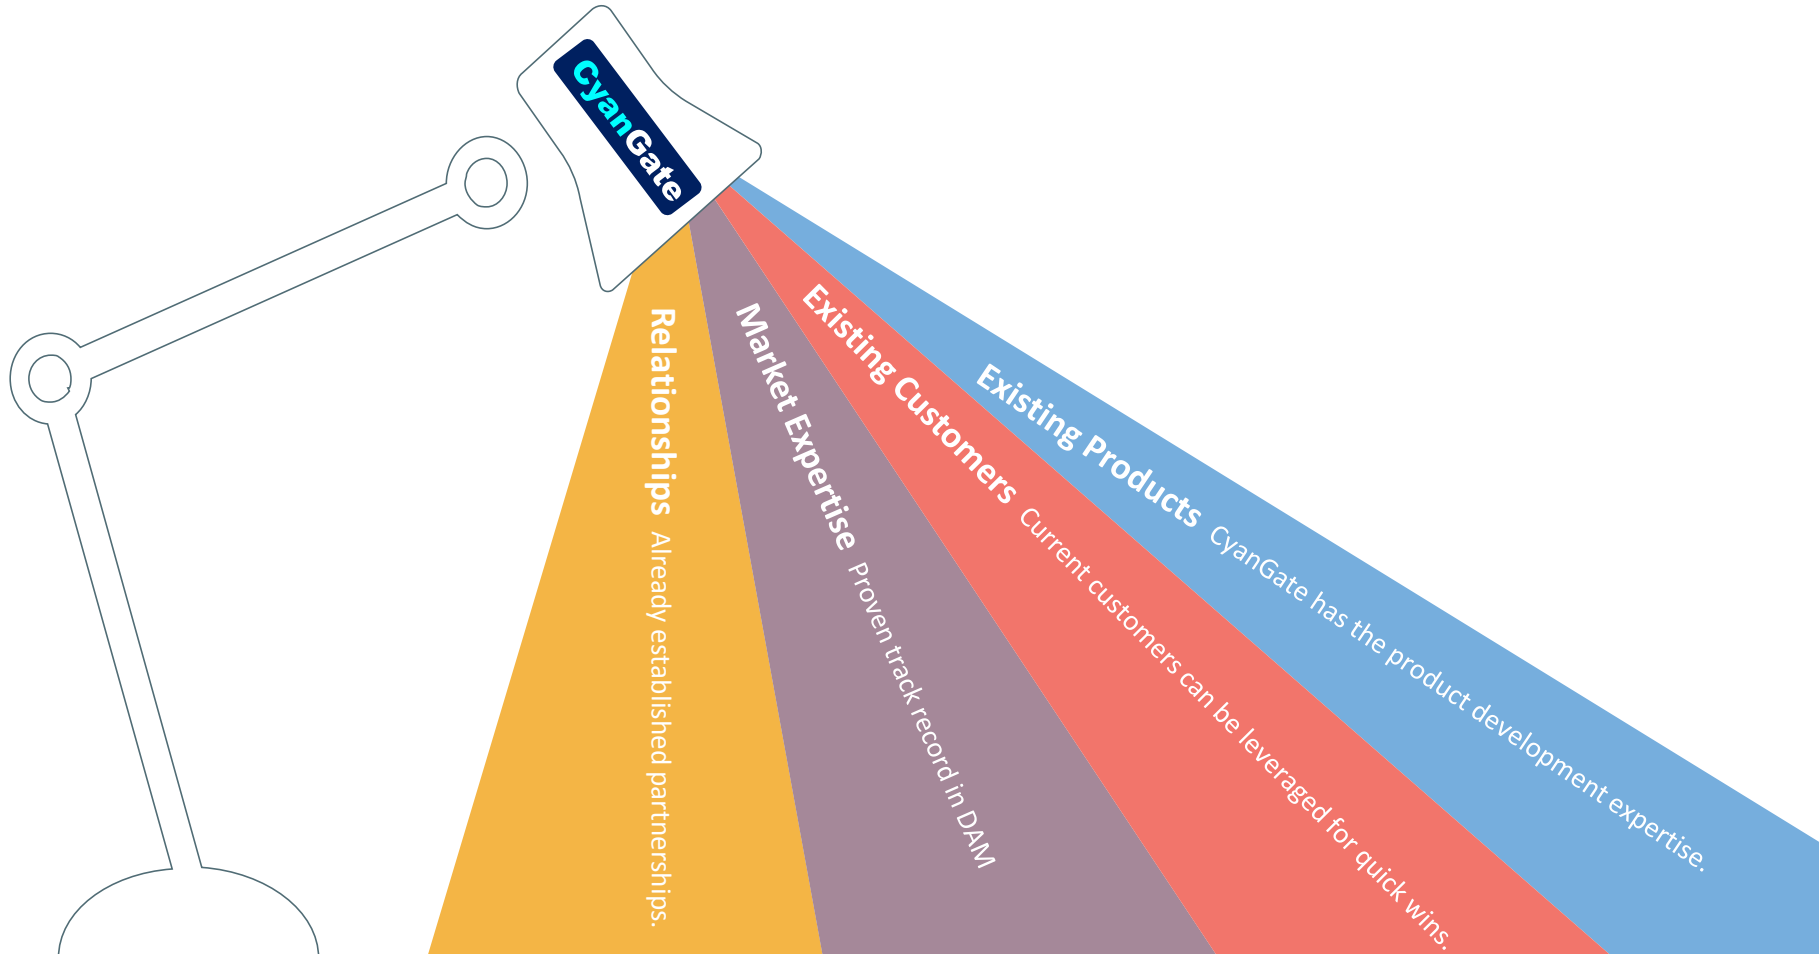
CyanGate

Relationships Already established partnerships.

Market Expertise Proven track record in DAM

Existing Customers Current customers can be leveraged for quick wins.

Existing Products CyanGate has the product development expertise.